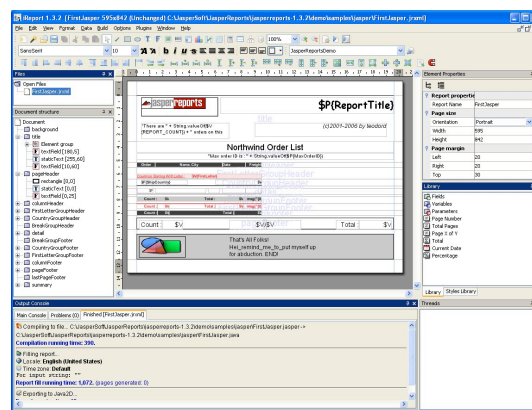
iReport 1.3.2 [FirstJasper 595x842 (Unchanged) C:\JasperSoft\JasperReports\jasperreports-1.3.2\demo\samples\jasper\FirstJasper.jrxml]

File Edit View Format Data Build Options Plugins Window Help

SansSerif 10 100% JasperReportsDemo

Files

Open Files
FirstJasper.jrxml

Document structure

Document
background
title
Element group
textField [180,5]
staticText [255,60]
textField [10,60]
pageHeader
rectangle [0,0]
staticText [0,0]
textField [0,25]
columnHeader
FirstLetterGroupHeader
CountryGroupHeader
BreakGroupHeader
detail
BreakGroupFooter
CountryGroupFooter
FirstLetterGroupFooter
columnFooter
pageFooter
lastPageFooter
summary

$P(ReportTitle)

"There are " + String.valueOf($V{REPORT_COUNT}) + " orders on this

title

(c)2001-2006 by teodord

Northwind Order List

"Max order ID is: " + String.valueOf($P{MaxOrderID})

Order Name City Date Freight

Countries Starting With Letter $V[FirstLetter]

$F{ShipCountry}

Count: $V Total: $V

Count $V $V/$V Total $V

That's All Folks!
Hei_remind_me_to_put myself up for abduction. END!

Element Properties

Report properties
Report Name FirstJasper
Page size
Orientation Portrait
Width 595
Height 842
Page margin
Left 20
Right 20
Top 30

Library

Fields
Variables
Parameters
Page Number
Total Pages
Page X of Y
Total
Current Date
Percentage

Library Styles library

Output Console

Main Console Problems (0) Finished [FirstJasper.jrxml]

Compiling to file... C:\JasperSoft\JasperReports\jasperreports-1.3.2\demo\samples\jasper\FirstJasper.jasper ->
C:\JasperSoft\JasperReports\jasperreports-1.3.2\demo\samples\jasper\FirstJasper.java
Compilation running time: 390.

Filling report...
Locale: English (United States)
Time zone: Default
for input string: ""
Report fill running time: 1,072. (pages generated: 0)

Exporting to Java2D...

Threads